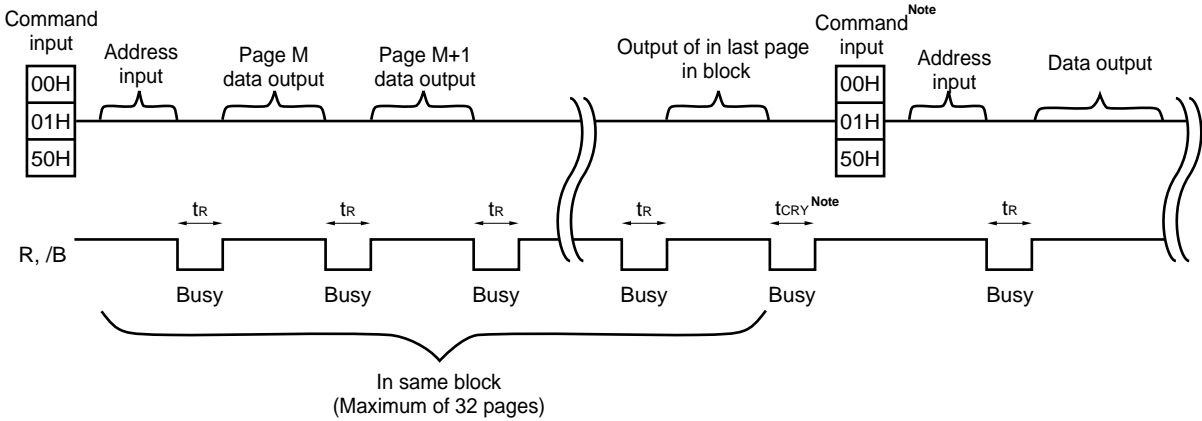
Command input

00H
01H
50H

Address input

Page M data output

Page M+1 data output

Output of in last page in block

Command$^{\text{Note}}$ input

00H
01H
50H

Address input

Data output

$t_R$

$t_R$

$t_R$

$t_R$

$t_{CRY}$$^{\text{Note}}$

$t_R$

R, /B

Busy

Busy

Busy

Busy

Busy

Busy

In same block
(Maximum of 32 pages)